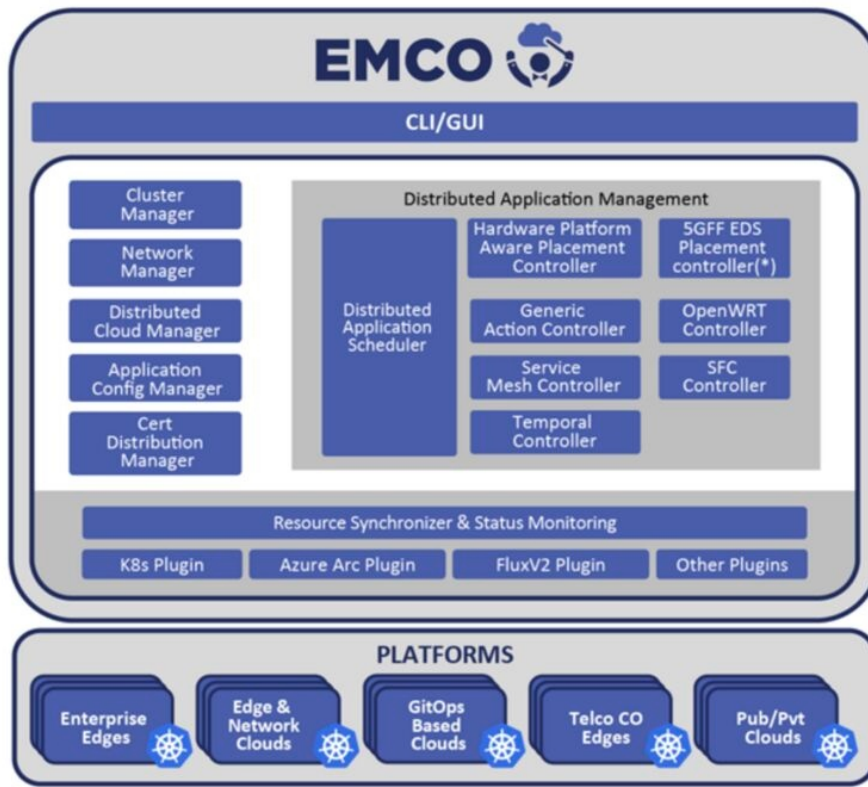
EMCO

CLI/GUI

Cluster Manager

Network Manager

Distributed Cloud Manager

Application Config Manager

Cert Distribution Manager

Distributed Application Management

Distributed Application Scheduler

Hardware Platform Aware Placement Controller

5GFF EDS Placement controller(*)

Generic Action Controller

OpenWRT Controller

Service Mesh Controller

SFC Controller

Temporal Controller

Resource Synchronizer & Status Monitoring

K8s Plugin

Azure Arc Plugin

FluxV2 Plugin

Other Plugins

PLATFORMS

Enterprise Edges

Edge & Network Clouds

GitOps Based Clouds

Telco CO Edges

Pub/Pvt Clouds